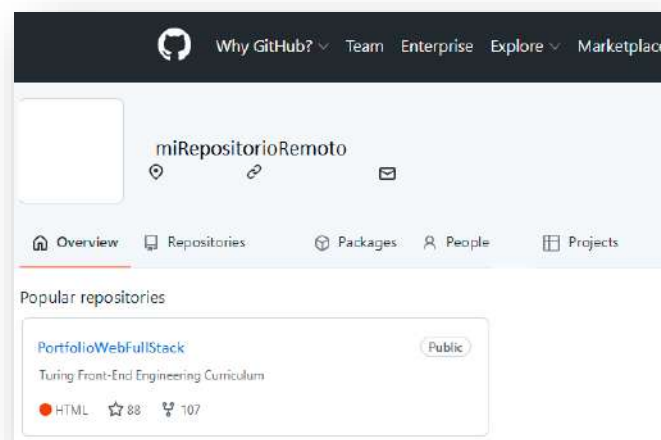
Why GitHub? Team Enterprise Explore Marketplac

miRepositorioRemoto

Overview Repositories Packages People Projects

Popular repositories

PortfolioWebFullStack
Public
Turing Front-End Engineering Curriculum
HTML 88 107